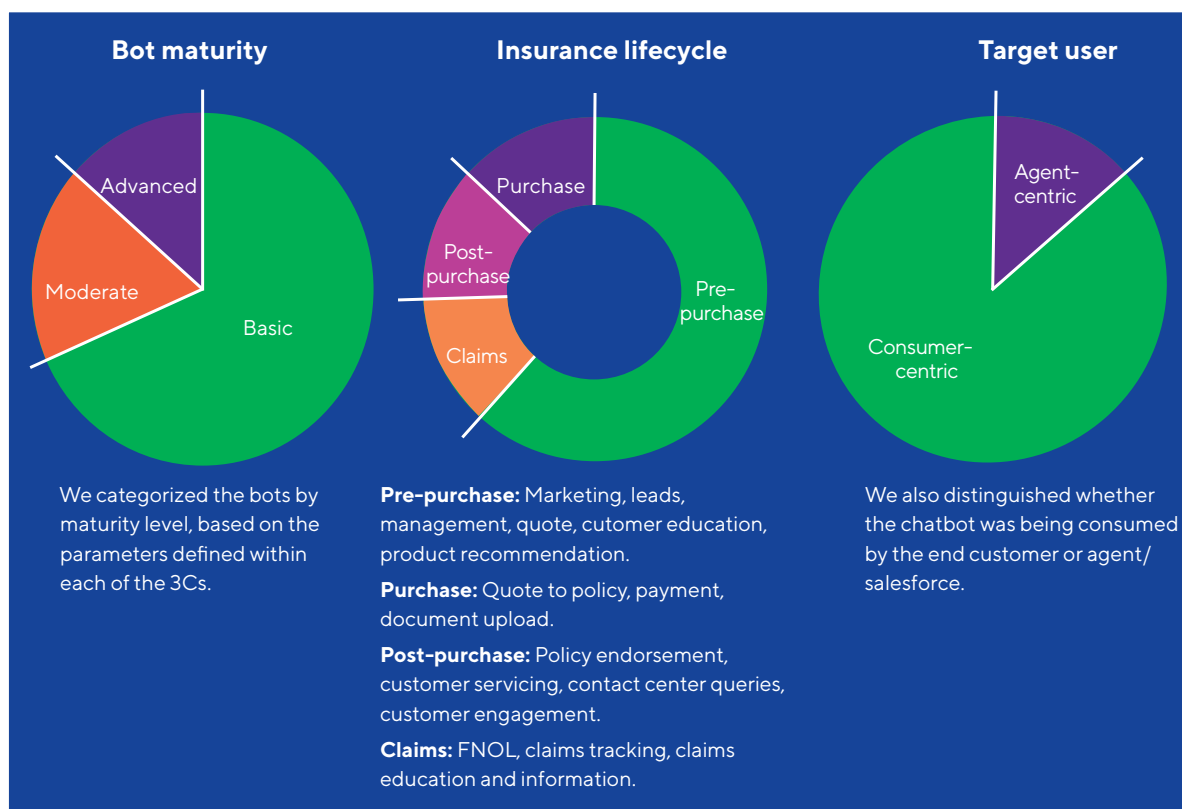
Bot maturity

Advanced

Moderate

Basic

We categorized the bots by maturity level, based on the parameters defined within each of the 3Cs.

Insurance lifecycle

Purchase

Post-purchase

Pre-purchase

Claims

**Pre-purchase:** Marketing, leads, management, quote, cutomer education, product recommendation.

**Purchase:** Quote to policy, payment, document upload.

**Post-purchase:** Policy endorsement, customer servicing, contact center queries, customer engagement.

**Claims:** FNOL, claims tracking, claims education and information.

Target user

Agent-centric

Consumer-centric

We also distinguished whether the chatbot was being consumed by the end customer or agent/salesforce.